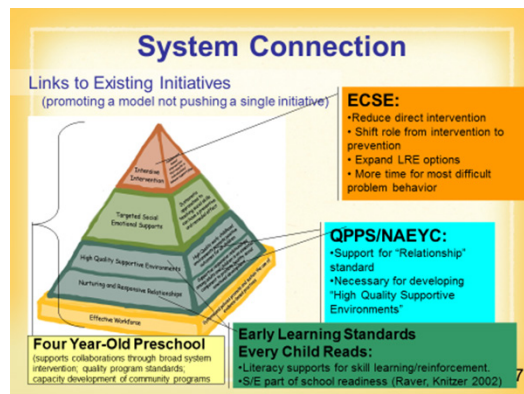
System Connection

Links to Existing Initiatives
(promoting a model not pushing a single initiative)

ECSE:
•Reduce direct intervention
• Shift role from intervention to prevention
• Expand LRE options
• More time for most difficult problem behavior

Intensive Intervention

Targeted Social Emotional Supports

High Quality Supportive Environments

Nurturing and Responsive Relationships

Effective Workforce

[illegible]

QPPS/NAEYC:
•Support for "Relationship" standard
•Necessary for developing "High Quality Supportive Environments"

Four Year-Old Preschool
(supports collaborations through broad system intervention; quality program standards; capacity development of community programs

Early Learning Standards
Every Child Reads:
•Literacy supports for skill learning/reinforcement.
•S/E part of school readiness (Raver, Knitzer 2002)

7